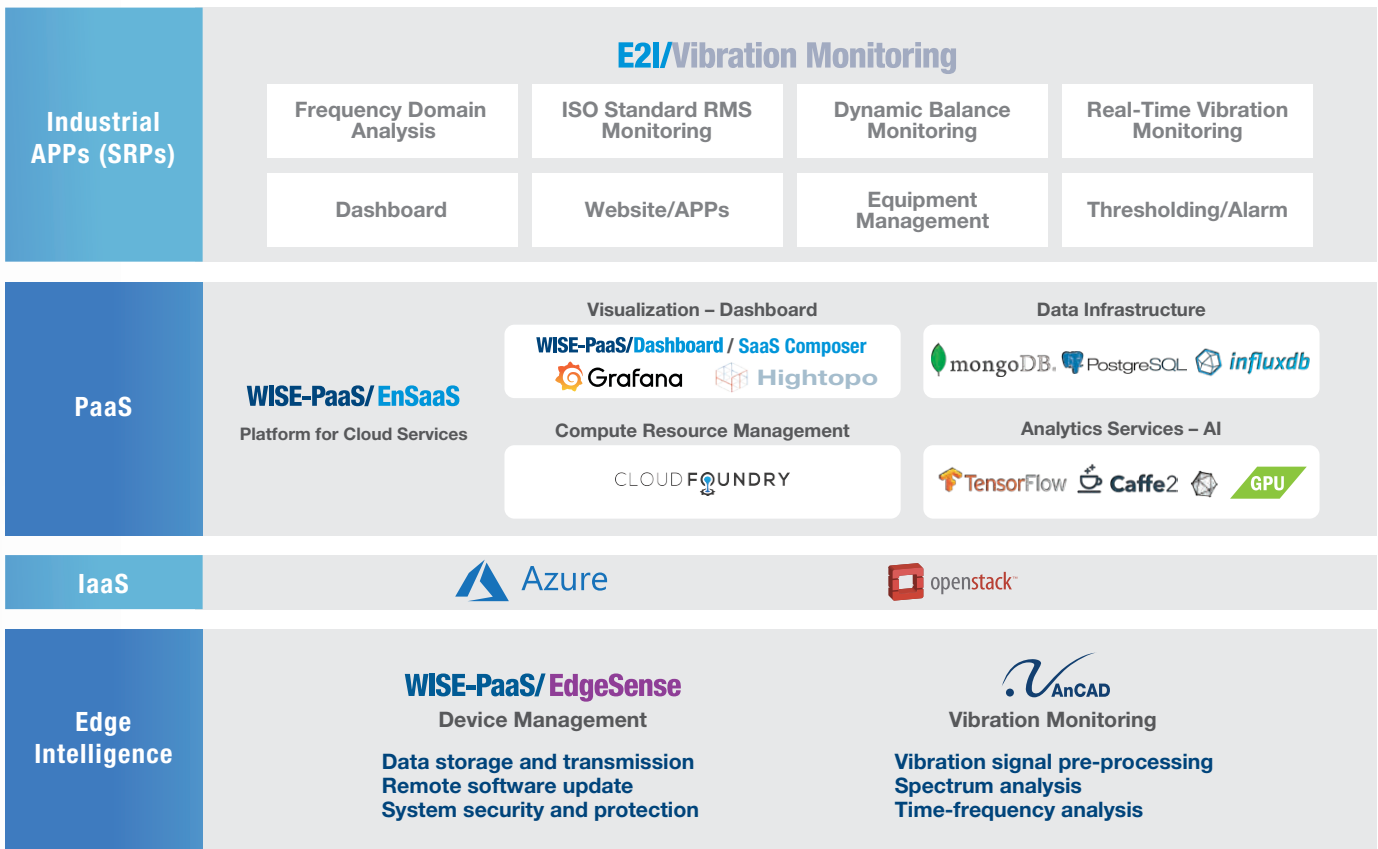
Industrial APPs (SRPs)

E2I/Vibration Monitoring

Frequency Domain Analysis

ISO Standard RMS Monitoring

Dynamic Balance Monitoring

Real-Time Vibration Monitoring

Dashboard

Website/APPs

Equipment Management

Thresholding/Alarm

PaaS

WISE-PaaS/EnSaaS
Platform for Cloud Services

Visualization – Dashboard
WISE-PaaS/Dashboard / SaaS Composer
Grafana Hightopo

Data Infrastructure
mongoDB. PostgreSQL influxdb

Compute Resource Management
CLOUDFOUNDRY

Analytics Services – AI
TensorFlow Caffe2 GPU

IaaS

Azure

openstack

Edge Intelligence

WISE-PaaS/EdgeSense
Device Management

Data storage and transmission
Remote software update
System security and protection

AnCAD
Vibration Monitoring

Vibration signal pre-processing
Spectrum analysis
Time-frequency analysis